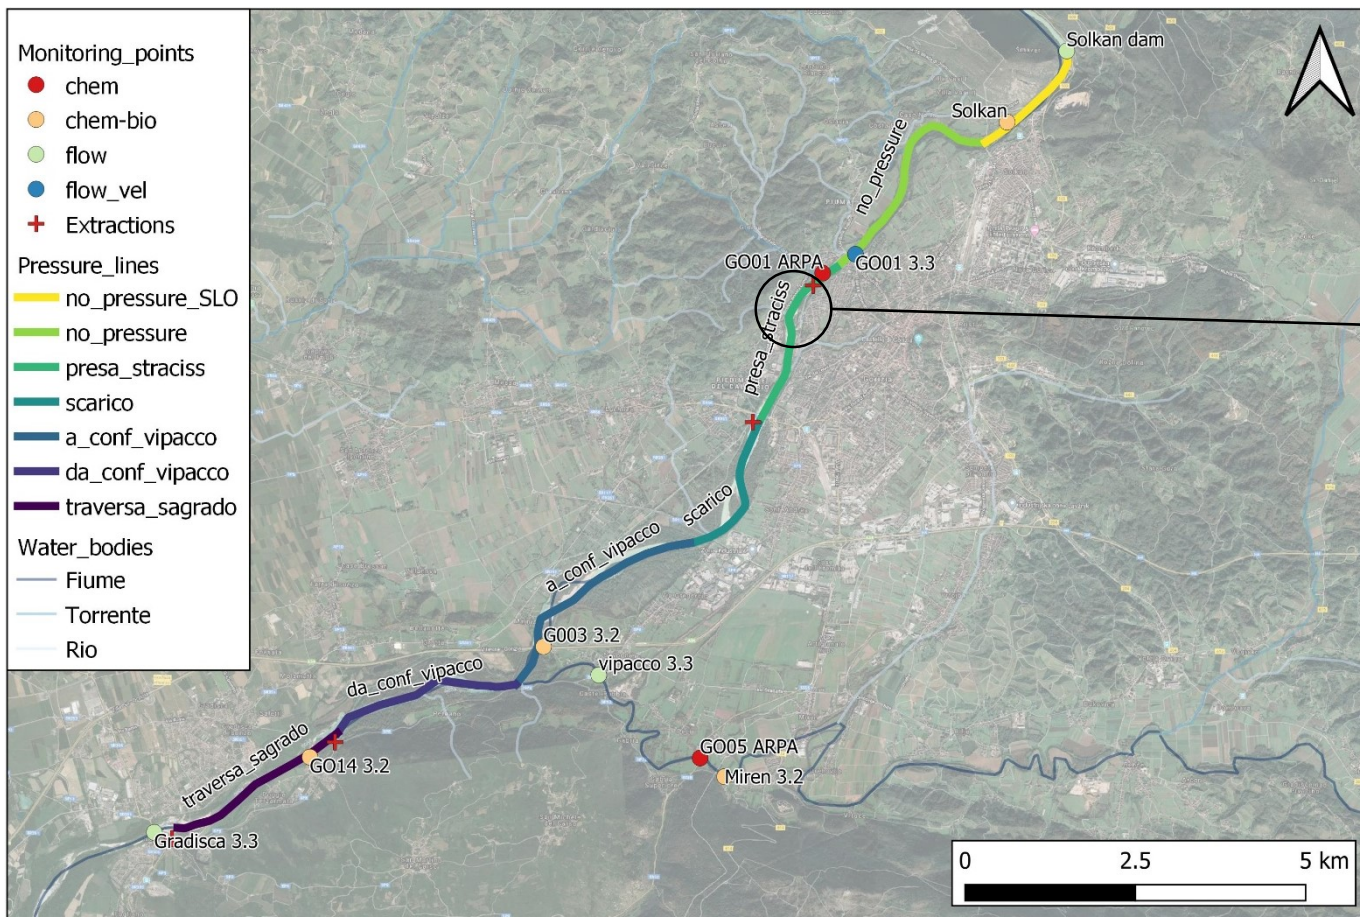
Monitoring_points
chem
chem-bio
flow
flow_vel
Extractions
Pressure_lines
no_pressure_SLO
no_pressure
presa_straciss
scarico
a_conf_vipacco
da_conf_vipacco
traversa_sagrado
Water_bodies
Fiume
Torrente
Rio

Solkan dam
Solkan
no_pressure
GO01 ARPA
GO01 3.3
presa_straciss
scarico
a_conf_vipacco
G003 3.2
vipacco 3.3
da_conf_vipacco
traversa_sagrado
GO14 3.2
GO05 ARPA
Miren 3.2
Gradisca 3.3

0
2.5
5 km